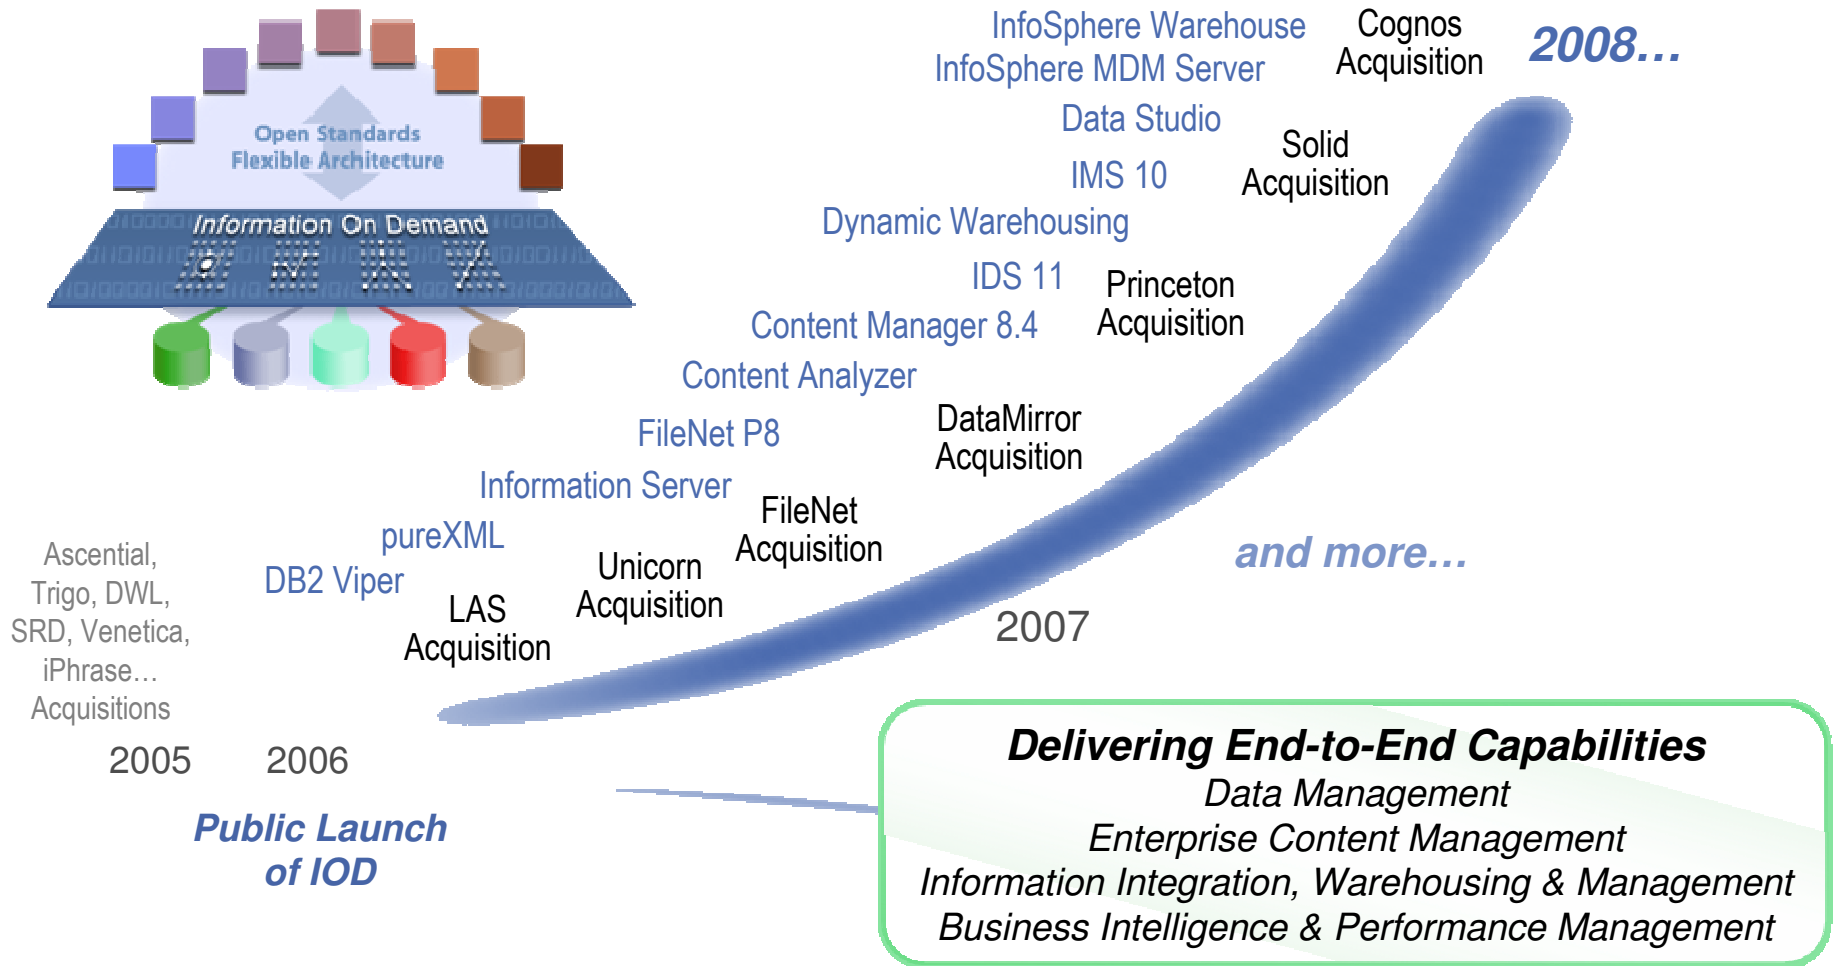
Open Standards
Flexible Architecture

Information On Demand

InfoSphere Warehouse
InfoSphere MDM Server

Cognos Acquisition

2008…

Data Studio

Solid Acquisition

IMS 10

Dynamic Warehousing

IDS 11

Princeton Acquisition

Content Manager 8.4

Content Analyzer

DataMirror Acquisition

FileNet P8

Information Server

FileNet Acquisition

pureXML

Unicorn Acquisition

and more…

Ascential, Trigo, DWL, SRD, Venetica, iPhrase… Acquisitions

DB2 Viper

LAS Acquisition

2007

2005

2006

Public Launch of IOD

**Delivering End-to-End Capabilities**
*Data Management*
*Enterprise Content Management*
*Information Integration, Warehousing & Management*
*Business Intelligence & Performance Management*